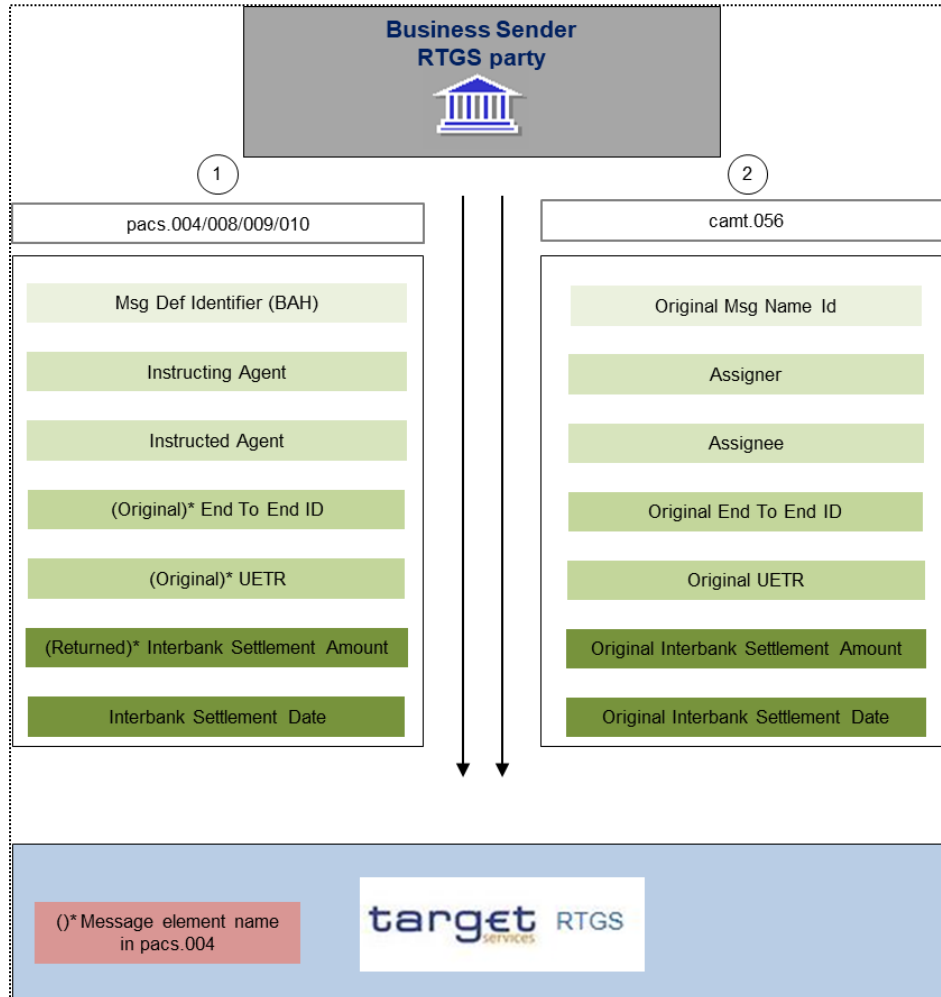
Business Sender
RTGS party

1

pacs.004/008/009/010

Msg Def Identifier (BAH)

Instructing Agent

Instructed Agent

(Original)* End To End ID

(Original)* UETR

(Returned)* Interbank Settlement Amount

Interbank Settlement Date

2

camt.056

Original Msg Name Id

Assigner

Assignee

Original End To End ID

Original UETR

Original Interbank Settlement Amount

Original Interbank Settlement Date

()* Message element name in pacs.004

target services RTGS